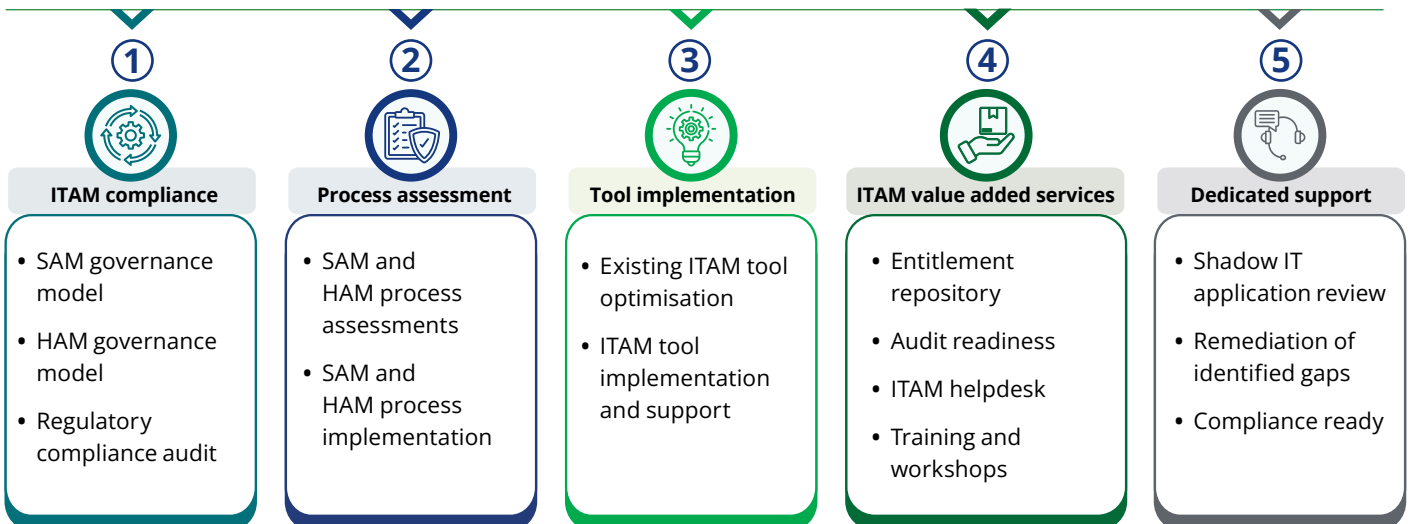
1

ITAM compliance

- SAM governance model
- HAM governance model
- Regulatory compliance audit

2

Process assessment

- SAM and HAM process assessments
- SAM and HAM process implementation

3

Tool implementation

- Existing ITAM tool optimisation
- ITAM tool implementation and support

4

ITAM value added services

- Entitlement repository
- Audit readiness
- ITAM helpdesk
- Training and workshops

5

Dedicated support

- Shadow IT application review
- Remediation of identified gaps
- Compliance ready